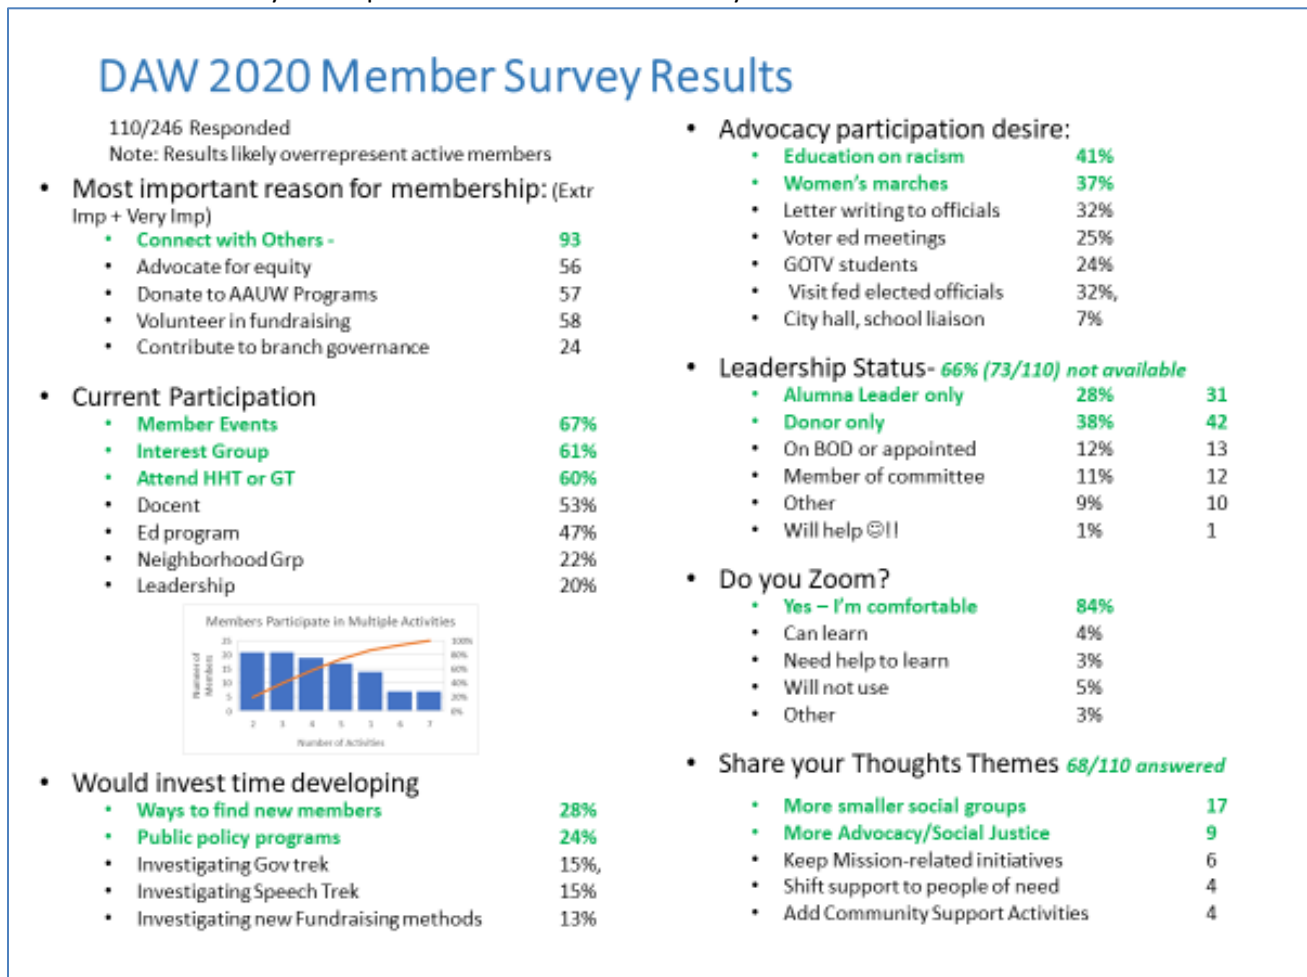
DAW 2020 Member Survey Results

110/246 Responded
Note: Results likely overrepresent active members

- Most important reason for membership: (Extr Imp + Very Imp)
  - Connect with Others - 93
  - Advocate for equity 56
  - Donate to AAUW Programs 57
  - Volunteer in fundraising 58
  - Contribute to branch governance 24

- Current Participation
  - Member Events 67%
  - Interest Group 61%
  - Attend HHT or GT 60%
  - Docent 53%
  - Ed program 47%
  - Neighborhood Grp 22%
  - Leadership 20%

Members Participate in Multiple Activities
Number of Members
Number of Activities

- Would invest time developing
  - Ways to find new members 28%
  - Public policy programs 24%
  - Investigating Gov trek 15%,
  - Investigating Speech Trek 15%
  - Investigating new Fundraising methods 13%

- Advocacy participation desire:
  - Education on racism 41%
  - Women's marches 37%
  - Letter writing to officials 32%
  - Voter ed meetings 25%
  - GOTV students 24%
  - Visit fed elected officials 32%,
  - City hall, school liaison 7%

- Leadership Status- 66% (73/110) not available
  - Alumna Leader only 28% 31
  - Donor only 38% 42
  - On BOD or appointed 12% 13
  - Member of committee 11% 12
  - Other 9% 10
  - Will help ☺!! 1% 1

- Do you Zoom?
  - Yes – I'm comfortable 84%
  - Can learn 4%
  - Need help to learn 3%
  - Will not use 5%
  - Other 3%

- Share your Thoughts Themes 68/110 answered
  - More smaller social groups 17
  - More Advocacy/Social Justice 9
  - Keep Mission-related initiatives 6
  - Shift support to people of need 4
  - Add Community Support Activities 4